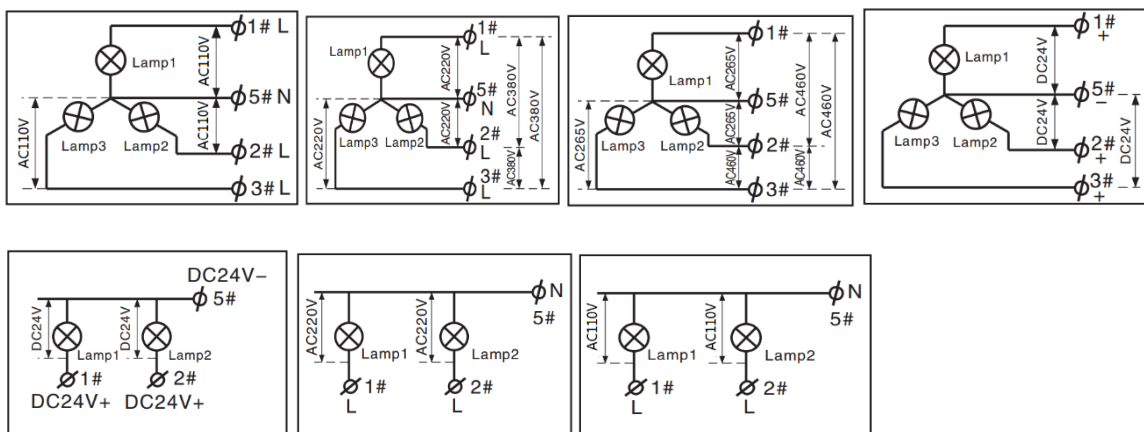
1# L
Lamp1
AC110V
5# N
AC110V
AC110V
Lamp3
Lamp2
2# L
3# L

1#
L
Lamp1
AC220V
AC380V
AC380V
5#
N
AC220V
AC220V
Lamp3
Lamp2
2#
L
AC380V
3#
L

1#
Lamp1
AC265V
AC460V
AC460V
5#
AC265V
AC265V
Lamp3
Lamp2
2#
AC460V
AC460V
3#

1#
+
Lamp1
DC24V
5#
−
DC24V
DC24V
Lamp3
Lamp2
2#
+
3#
+

DC24V−
5#
DC24V
DC24V
Lamp1
Lamp2
1#
2#
DC24V+
DC24V+

N
5#
AC220V
AC220V
Lamp1
Lamp2
1#
2#
L
L

N
5#
AC110V
AC110V
Lamp1
Lamp2
1#
2#
L
L